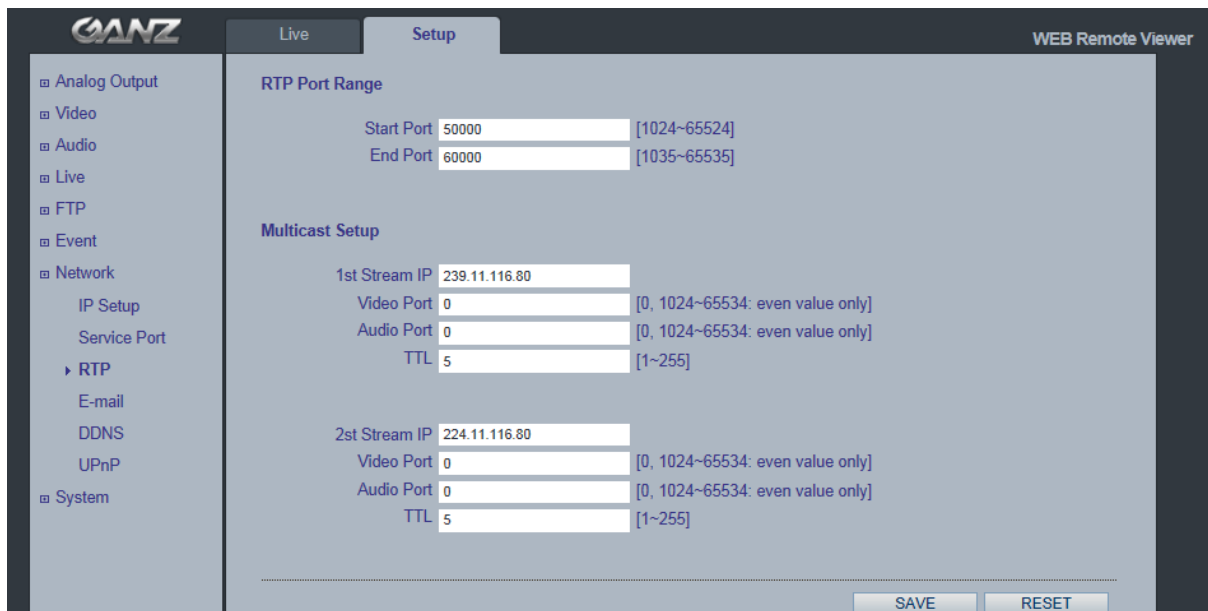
GANZ

Live
Setup

WEB Remote Viewer

⊞ Analog Output
⊞ Video
⊞ Audio
⊞ Live
⊞ FTP
⊞ Event
⊞ Network
IP Setup
Service Port
▸ RTP
E-mail
DDNS
UPnP
⊞ System

RTP Port Range

Start Port 50000 [1024~65524]
End Port 60000 [1035~65535]

Multicast Setup

1st Stream IP 239.11.116.80
Video Port 0 [0, 1024~65534: even value only]
Audio Port 0 [0, 1024~65534: even value only]
TTL 5 [1~255]

2st Stream IP 224.11.116.80
Video Port 0 [0, 1024~65534: even value only]
Audio Port 0 [0, 1024~65534: even value only]
TTL 5 [1~255]

SAVE
RESET